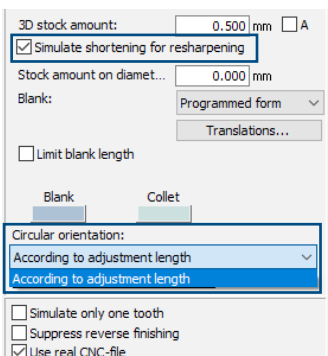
3D stock amount: 0.500 mm A

Simulate shortening for resharpening

Stock amount on diamet... 0.000 mm

Blank: Programmed form

Translations...

Limit blank length

Blank

Collet

Circular orientation:

According to adjustment length

According to adjustment length

Simulate only one tooth

Suppress reverse finishing

Use real CNC-file